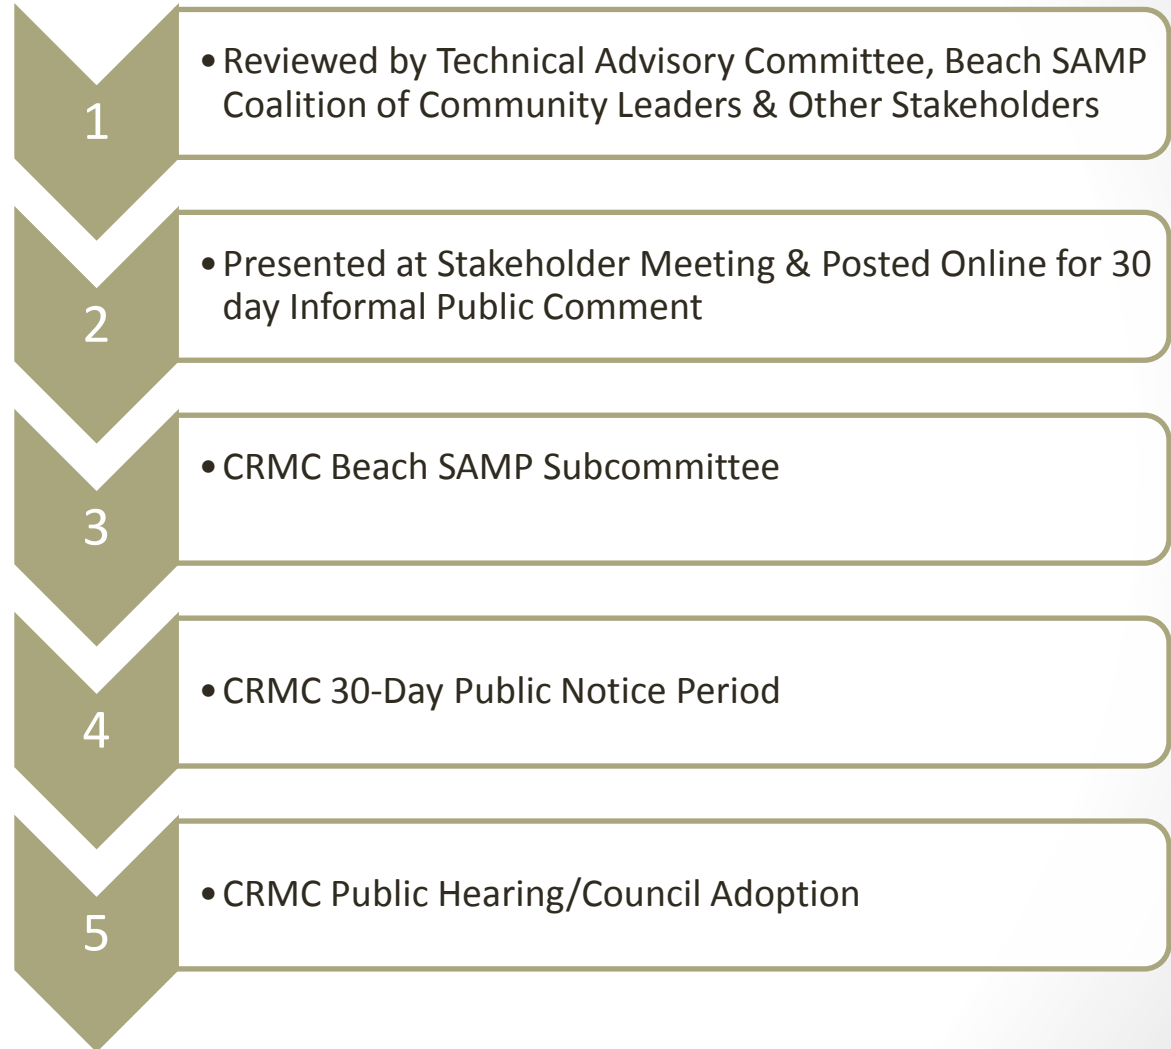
1

• Reviewed by Technical Advisory Committee, Beach SAMP Coalition of Community Leaders & Other Stakeholders

2

• Presented at Stakeholder Meeting & Posted Online for 30 day Informal Public Comment

3

• CRMC Beach SAMP Subcommittee

4

• CRMC 30-Day Public Notice Period

5

• CRMC Public Hearing/Council Adoption